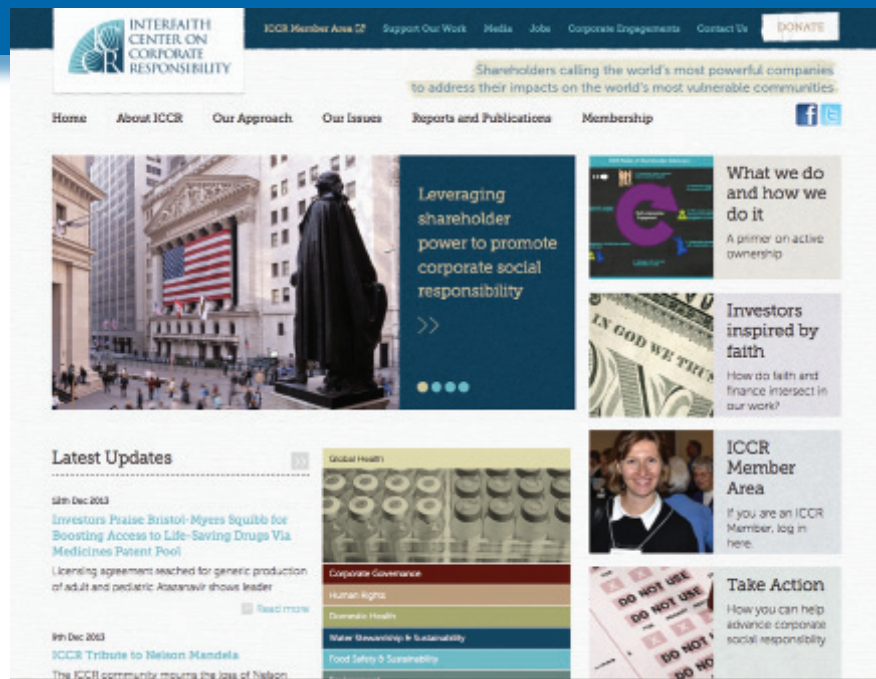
INTERFAITH CENTER ON CORPORATE RESPONSIBILITY

ICCR Member Area Support Our Work Media Jobs Corporate Engagements Contact Us DONATE

Shareholders calling the world's most powerful companies to address their impacts on the world's most vulnerable communities

Home About ICCR Our Approach Our Issues Reports and Publications Membership

Leveraging shareholder power to promote corporate social responsibility

>>

What we do and how we do it

A primer on active ownership

Investors inspired by faith

How do faith and finance intersect in our work?

ICCR Member Area

If you are an ICCR Member, log in here.

Take Action

How you can help advance corporate social responsibility

Latest Updates

12th Dec 2013

Investors Praise Bristol-Myers Squibb for Boosting Access to Life-Saving Drugs Via Medicines Patent Pool

Licensing agreement reached for generic production of adult and pediatric Atazanavir shows leader

Read more

9th Dec 2013

ICCR Tribute to Nelson Mandela

The ICCR community mourns the loss of Nelson

Global Health

Corporate Governance

Human Rights

Domestic Health

Water Stewardship & Sustainability

Food Safety & Sustainability

IN GOD WE TRUST

DO NOT USE